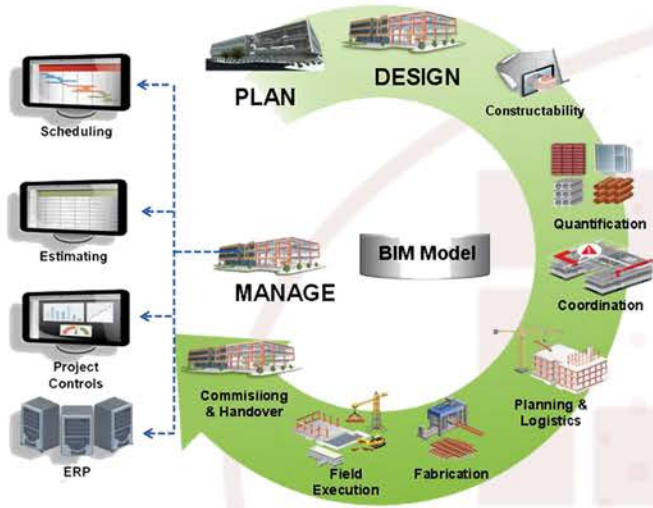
PLAN

DESIGN

Constructability

Quantification

Coordination

Planning & Logistics

Fabrication

Field Execution

Commisiiong & Handover

MANAGE

BIM Model

Scheduling

Estimating

Project Controls

ERP